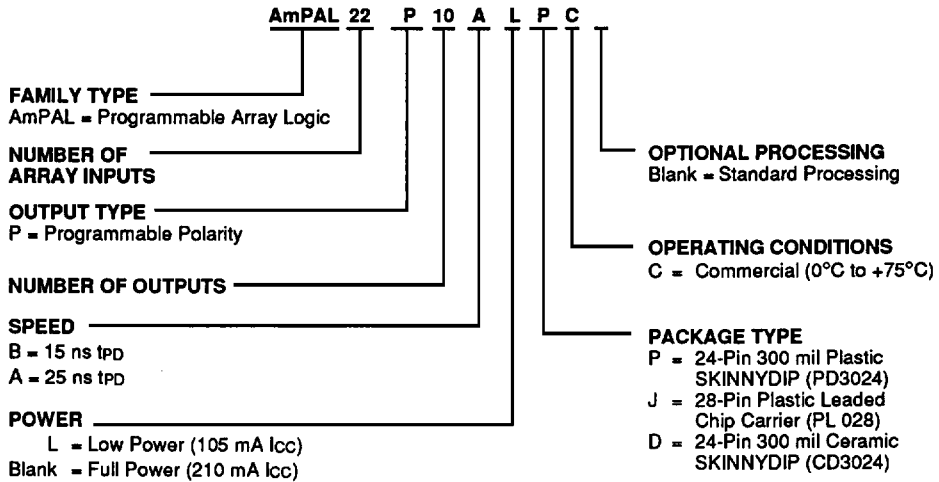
AmPAL 22 P 10 A L P C

FAMILY TYPE
AmPAL = Programmable Array Logic

NUMBER OF ARRAY INPUTS

OUTPUT TYPE
P = Programmable Polarity

NUMBER OF OUTPUTS

SPEED
B = 15 ns $t_{PD}$
A = 25 ns $t_{PD}$

POWER
L = Low Power (105 mA $I_{CC}$)
Blank = Full Power (210 mA $I_{CC}$)

OPTIONAL PROCESSING
Blank = Standard Processing

OPERATING CONDITIONS
C = Commercial (0°C to +75°C)

PACKAGE TYPE
P = 24-Pin 300 mil Plastic SKINNYDIP (PD3024)
J = 28-Pin Plastic Leaded Chip Carrier (PL 028)
D = 24-Pin 300 mil Ceramic SKINNYDIP (CD3024)